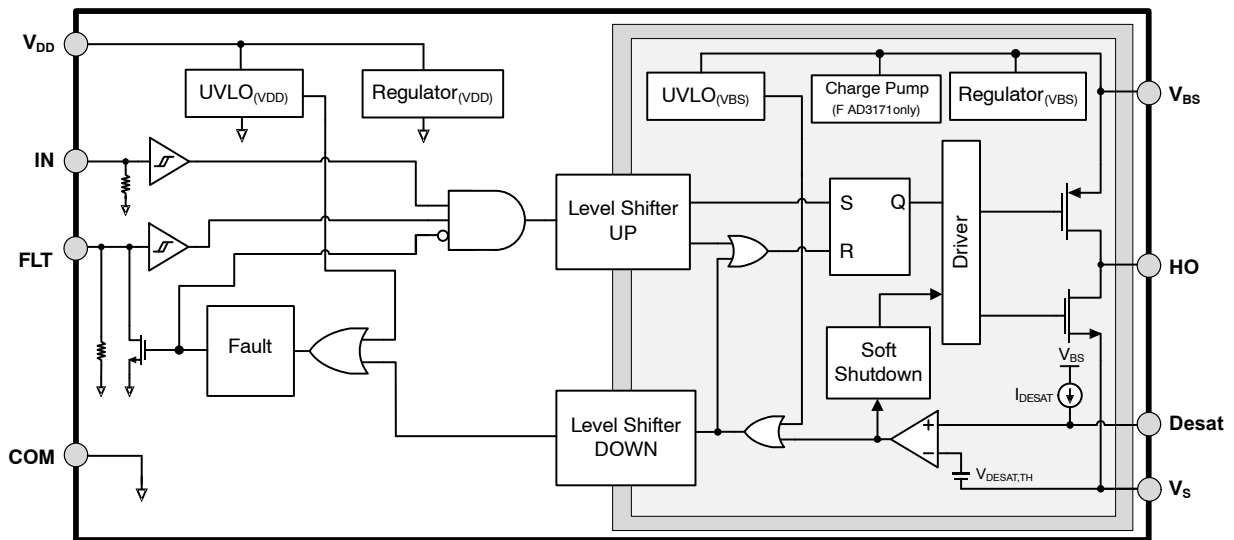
$V_{DD}$
$UVLO_{(VDD)}$
$Regulator_{(VDD)}$
IN
FLT
COM
Fault
Level Shifter UP
Level Shifter DOWN
$UVLO_{(VBS)}$
Charge Pump
(F AD3171only)
$Regulator_{(VBS)}$
$V_{BS}$
S
Q
R
Driver
HO
Soft Shutdown
$V_{BS}$
$I_{DESAT}$
+
−
$V_{DESAT,TH}$
Desat
$V_S$